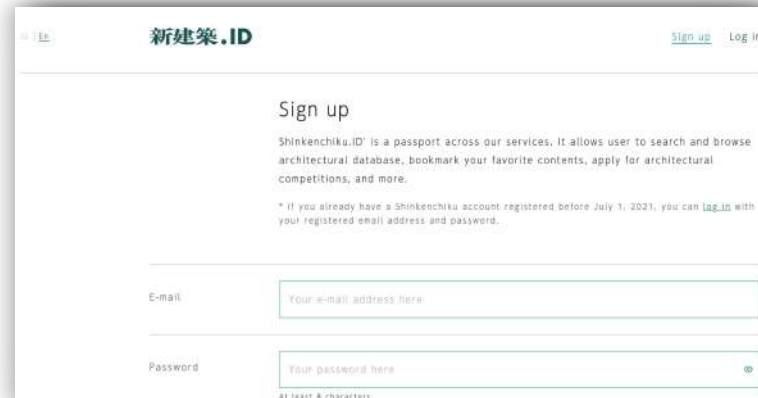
En

新建築.ID

Sign up Log in

Sign up

Shinkenchiku.ID' is a passport across our services. It allows user to search and browse architectural database, bookmark your favorite contents, apply for architectural competitions, and more.

* If you already have a Shinkenchiku account registered before July 1, 2021, you can log in with your registered email address and password.

E-mail

Your e-mail address here

Password

Your password here

At least 8 characters